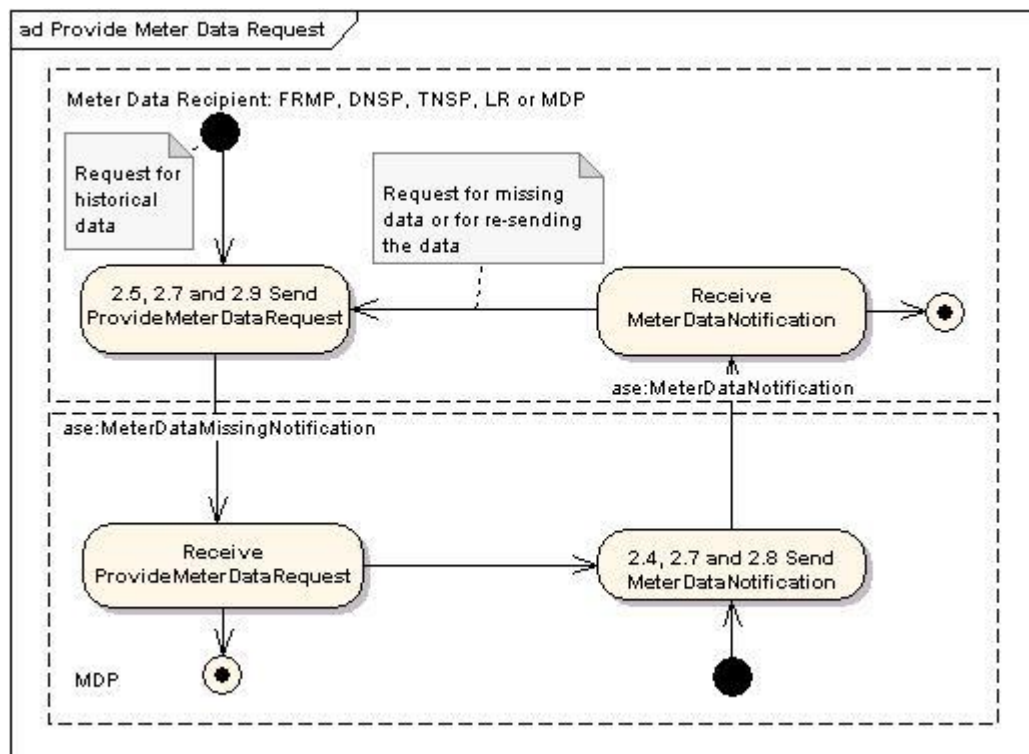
ad Provide Meter Data Request

Meter Data Recipient: FRMP, DNSP, TNSP, LR or MDP

Request for historical data

Request for missing data or for re-sending the data

2.5, 2.7 and 2.9 Send ProvideMeterDataRequest

Receive MeterDataNotification

ase:MeterDataNotification

ase:MeterDataMissingNotification

Receive ProvideMeterDataRequest

2.4, 2.7 and 2.8 Send MeterDataNotification

MDP